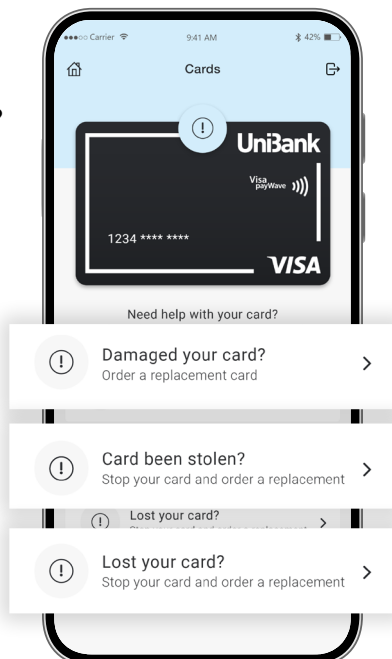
Carrier
9:41 AM
42%
Cards
UniBank
Visa payWave
1234 **** ****
VISA
Need help with your card?

Damaged your card?
Order a replacement card

Card been stolen?
Stop your card and order a replacement

Lost your card?
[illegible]

Lost your card?
Stop your card and order a replacement